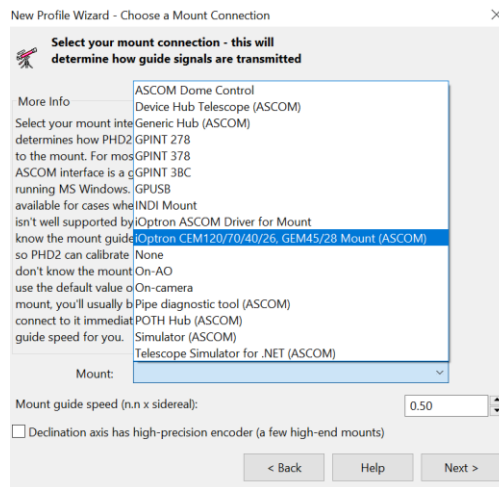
New Profile Wizard - Choose a Mount Connection

Select your mount connection - this will determine how guide signals are transmitted

More Info

Select your mount inte determines how PHD2 to the mount. For mos ASCOM interface is a g running MS Windows. available for cases whe isn't well supported by know the mount guide so PHD2 can calibrate don't know the mount use the default value o mount, you'll usually b connect to it immediat guide speed for you.

ASCOM Dome Control
Device Hub Telescope (ASCOM)
Generic Hub (ASCOM)
GPINT 278
GPINT 378
GPINT 3BC
GPUSB
INDI Mount
iOptron ASCOM Driver for Mount
iOptron CEM120/70/40/26, GEM45/28 Mount (ASCOM)
None
On-AO
On-camera
Pipe diagnostic tool (ASCOM)
POTH Hub (ASCOM)
Simulator (ASCOM)
Telescope Simulator for .NET (ASCOM)

Mount:

Mount guide speed (n.n x sidereal):

0.50

Declination axis has high-precision encoder (a few high-end mounts)

< Back

Help

Next >